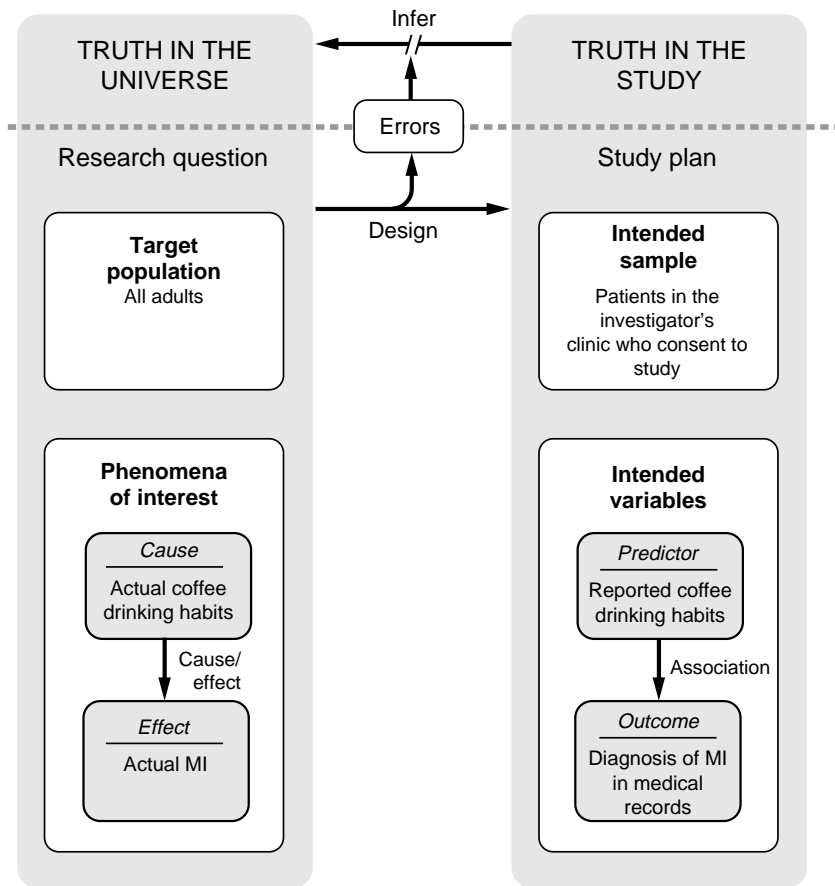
TRUTH IN THE UNIVERSE

Infer

TRUTH IN THE STUDY

Errors

Research question

Study plan

Design

**Target population**
All adults

**Intended sample**
Patients in the investigator's clinic who consent to study

**Phenomena of interest**

*Cause*
Actual coffee drinking habits

Cause/effect

*Effect*
Actual MI

**Intended variables**

*Predictor*
Reported coffee drinking habits

Association

*Outcome*
Diagnosis of MI in medical records